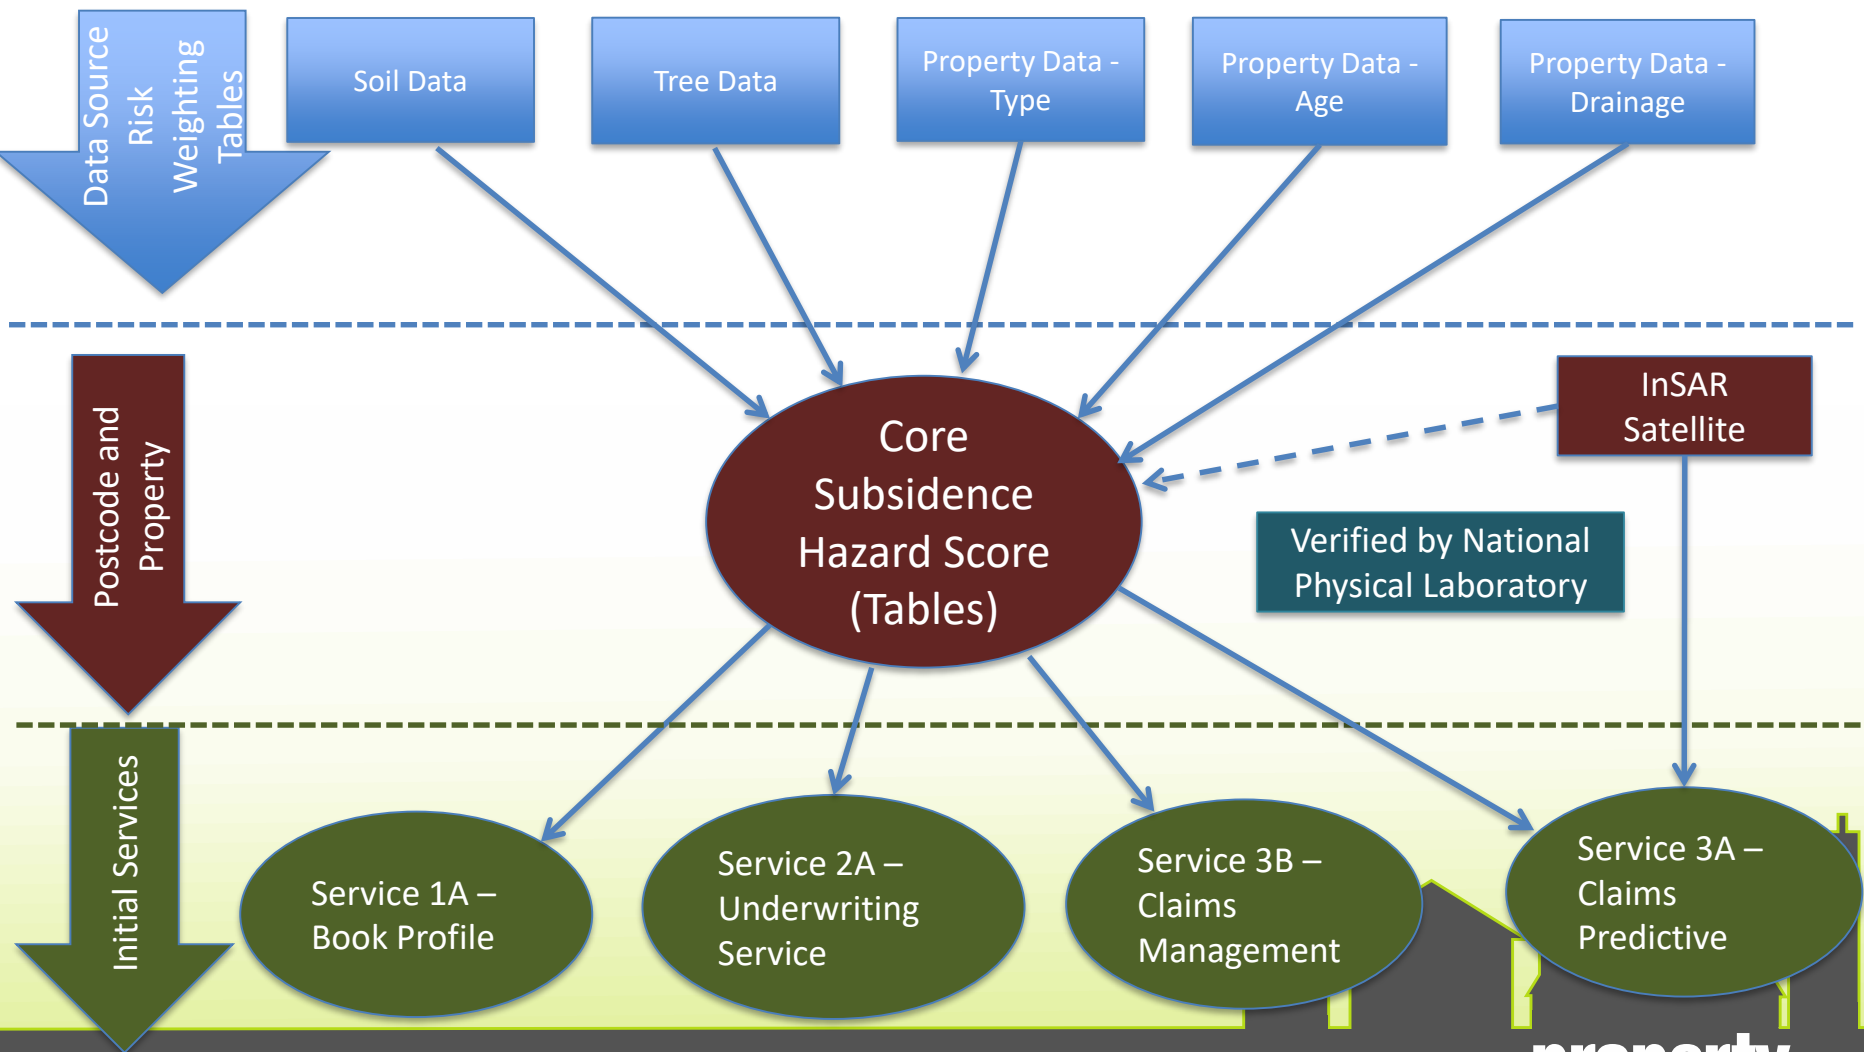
Data Source Risk Weighting Tables

Soil Data

Tree Data

Property Data - Type

Property Data - Age

Property Data - Drainage

Postcode and Property

Core Subsidence Hazard Score (Tables)

InSAR Satellite

Verified by National Physical Laboratory

Initial Services

Service 1A – Book Profile

Service 2A – Underwriting Service

Service 3B – Claims Management

Service 3A – Claims Predictive

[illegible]